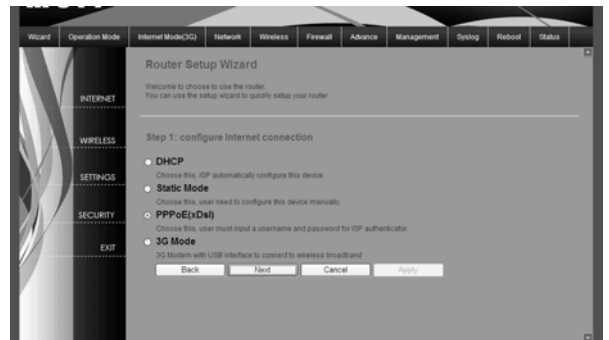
Wizard | Operation Mode | Internet Mode(3G) | Network | Wireless | Firewall | Advance | Management | Syslog | Reboot | Status

INTERNET

WIRELESS

SETTINGS

SECURITY

EXIT

Router Setup Wizard

Welcome to choose to use the router.
You can use the setup wizard to quickly setup your router

Step 1: configure Internet connection

DHCP
Choose this, ISP automatically configure this device.

Static Mode
Choose this, user need to configure this device manually.

PPPoE(xDsl)
Choose this, user must input a username and password for ISP authenticator.

3G Mode
3G Modem with USB interface to connect to wireless broadband

Back | Next | Cancel | Apply